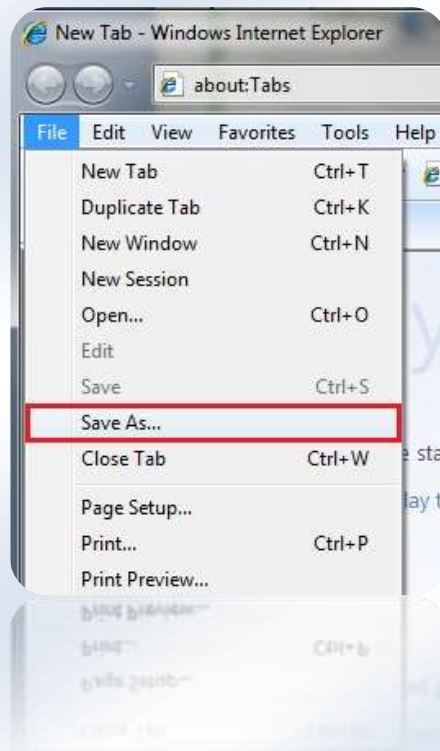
New Tab - Windows Internet Explorer

about:Tabs

File Edit View Favorites Tools Help

| | |
|---|---|
| New Tab | Ctrl+T |
| Duplicate Tab | Ctrl+K |
| New Window | Ctrl+N |
| New Session | |
| Open... | Ctrl+O |
| Edit | |
| Save | Ctrl+S |
| Save As... | |
| Close Tab | Ctrl+W |
| Page Setup... | |
| Print... | Ctrl+P |
| Print Preview... | |

y

e sta

lay t